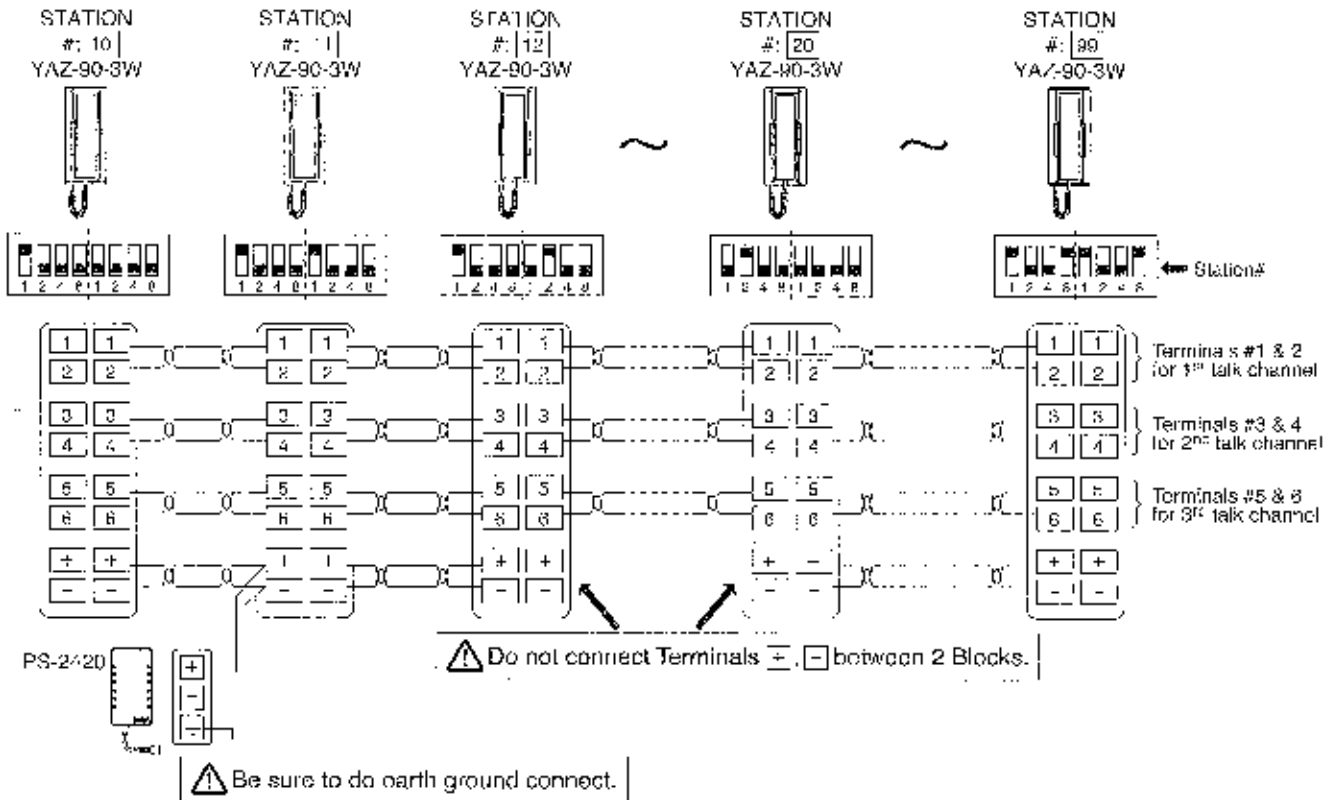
STATION
#: 10
YAZ-90-3W

STATION
#: 11
YAZ-90-3W

STATION
#: 12
YAZ-90-3W

STATION
#: 20
YAZ-90-3W

STATION
#: 99
YAZ-90-3W

1 2 4 8 1 2 4 8

1 2 4 8 1 2 4 8

1 2 4 8 1 2 4 8

1 2 4 8 1 2 4 8

1 2 4 8 1 2 4 8 Station#

1 1 2 2 3 3 4 4 5 5 6 6 + + − −

1 1 2 2 3 3 4 4 5 5 6 6 + + − −

1 1 2 2 3 3 4 4 5 5 6 6 + + − −

1 1 2 2 3 3 4 4 5 5 6 6 + − − −

1 1 2 2 3 3 4 4 5 5 6 6 + + − −

Terminals #1 & 2 for 1st talk channel

Terminals #3 & 4 for 2nd talk channel

Terminals #5 & 6 for 3rd talk channel

PS-2420

+
−
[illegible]

⚠ Do not connect Terminals +, − between 2 Blocks.

⚠ Be sure to do earth ground connect.